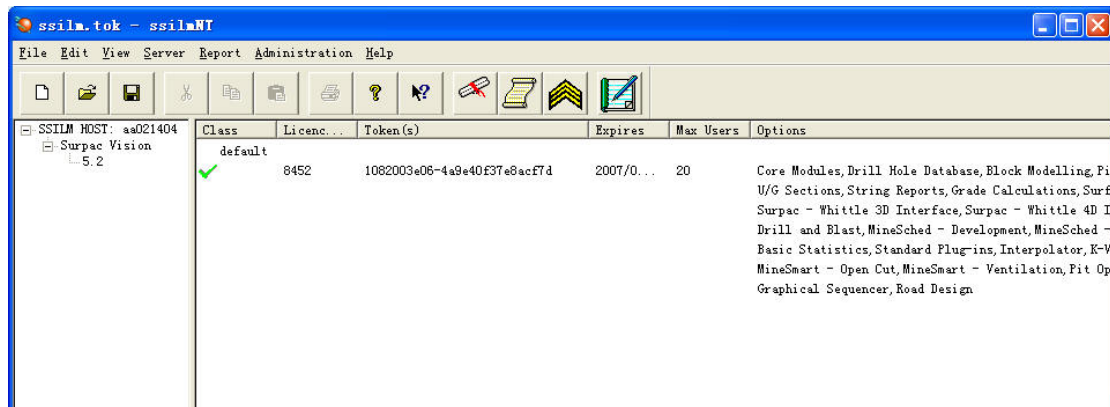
ssilm.tok - ssilmNT

File Edit View Server Report Administration Help

SSILM HOST: aa021404
Surpac Vision
5.2

| Class | Licenc... | Token(s) | Expires | Max Users | Options |
|---|---|---|---|---|---|
| default | | | | | |
| | 8452 | 1082003e06-4a9e40f37e8acf7d | 2007/0... | 20 | Core Modules, Drill Hole Database, Block Modelling, Pi U/G Sections, String Reports, Grade Calculations, Surf Surpac - Whittle 3D Interface, Surpac - Whittle 4D I Drill and Blast, MineSched - Development, MineSched - Basic Statistics, Standard Plug-ins, Interpolator, K-V MineSmart - Open Cut, MineSmart - Ventilation, Pit Op Graphical Sequencer, Road Design |